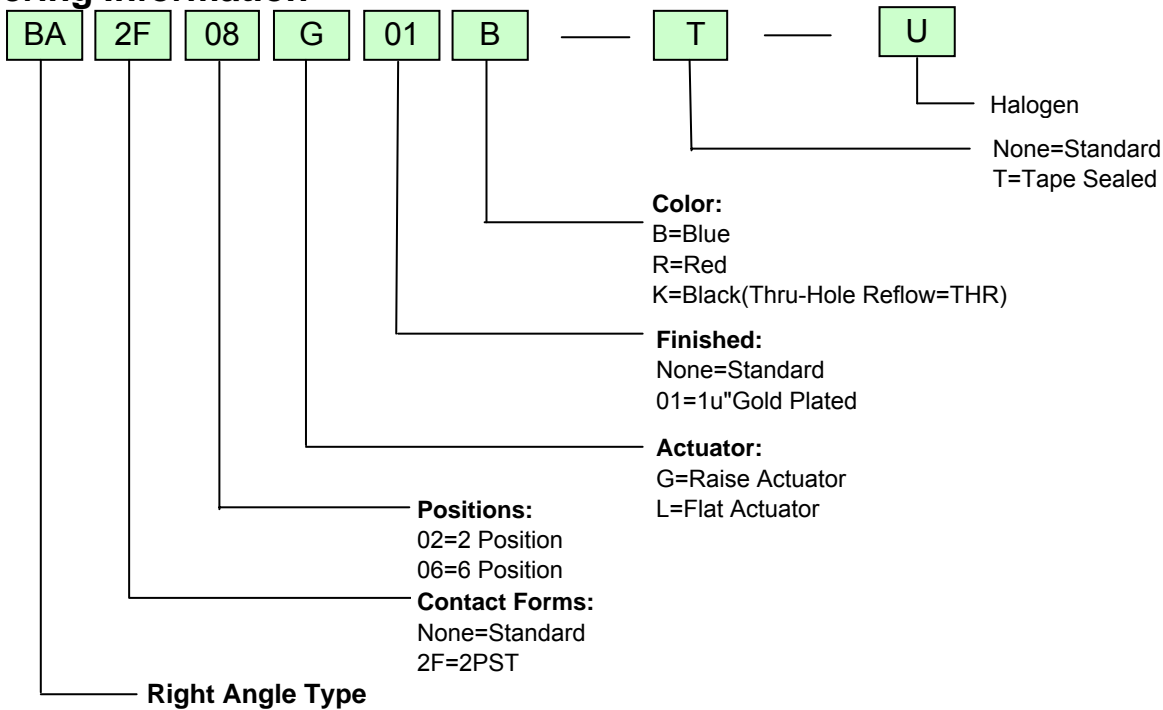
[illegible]ering Information

BA 2F 08 G 01 B — T — U

Halogen

None=Standard
T=Tape Sealed

**Color:**
B=Blue
R=Red
K=Black(Thru-Hole Reflow=THR)

**Finished:**
None=Standard
01=1u"Gold Plated

**Actuator:**
G=Raise Actuator
L=Flat Actuator

**Positions:**
02=2 Position
06=6 Position

**Contact Forms:**
None=Standard
2F=2PST

**Right Angle Type**